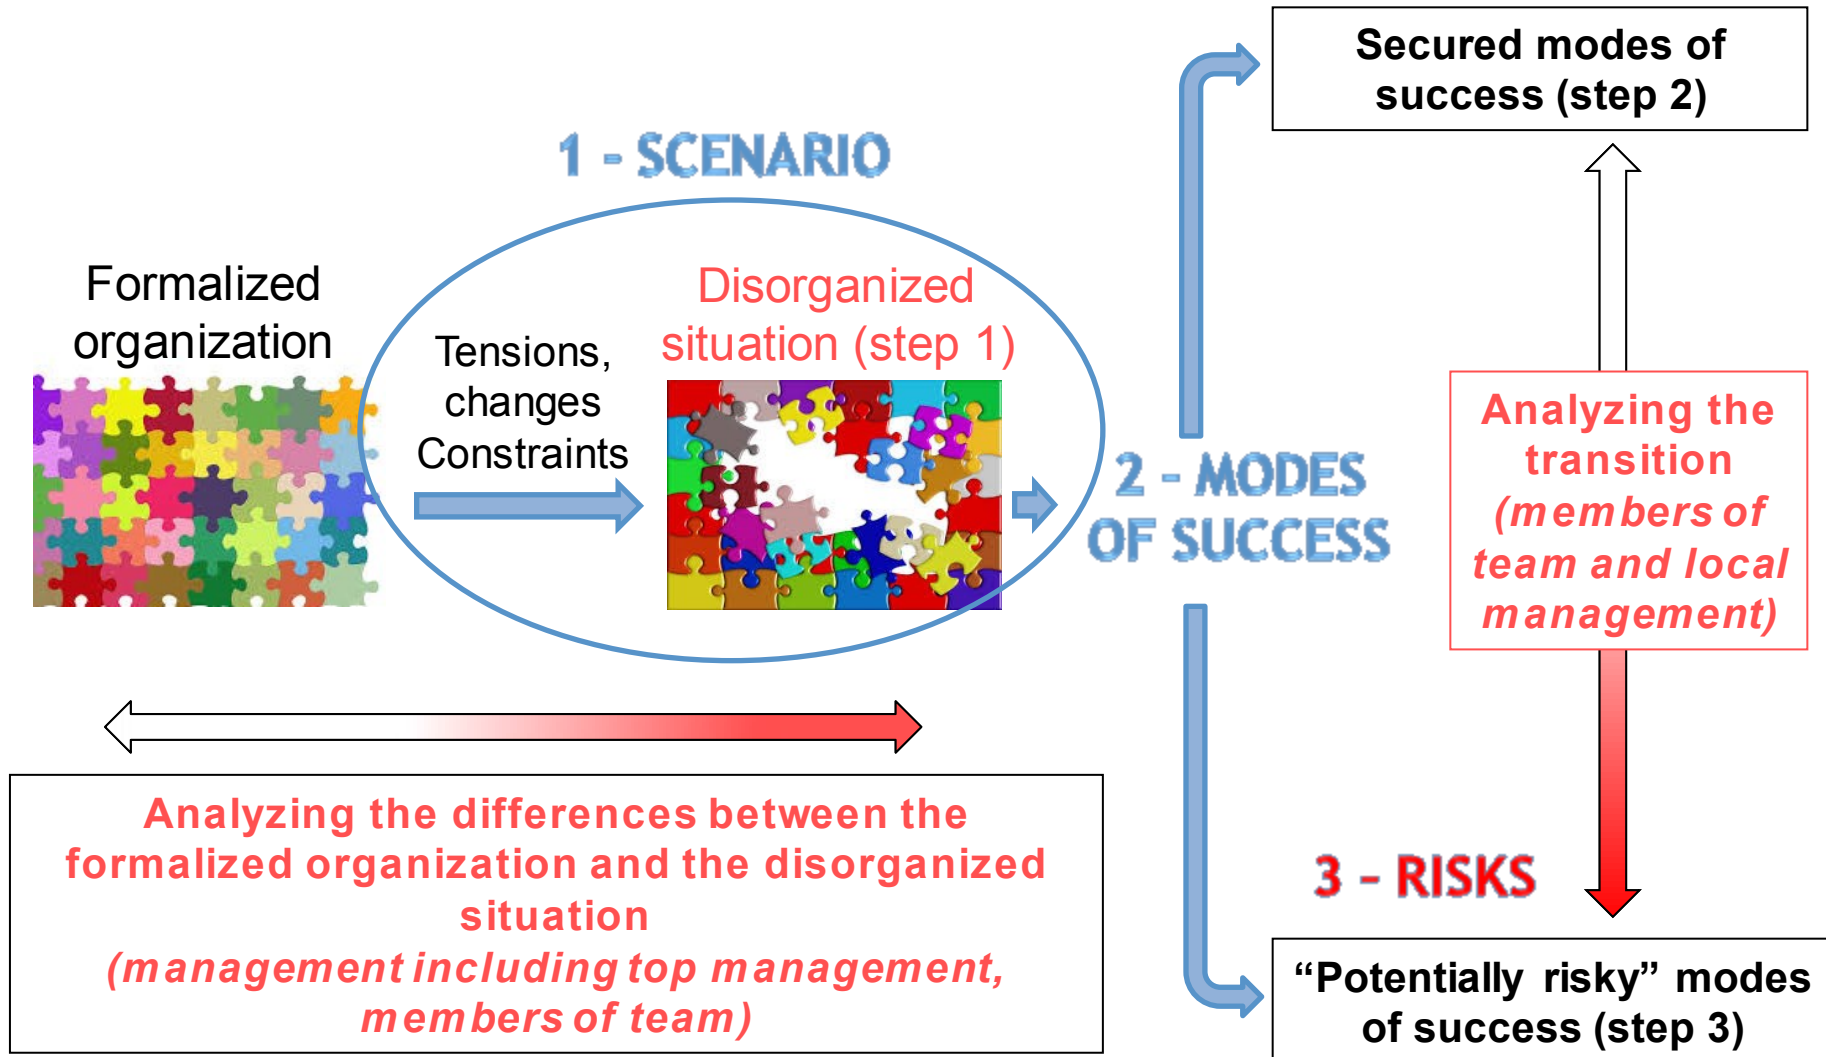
Secured modes of success (step 2)

1 - SCENARIO

Formalized organization

Tensions, changes Constraints

Disorganized situation (step 1)

2 - MODES OF SUCCESS

Analyzing the transition (members of team and local management)

Analyzing the differences between the formalized organization and the disorganized situation (management including top management, members of team)

3 - RISKS

“Potentially risky” modes of success (step 3)